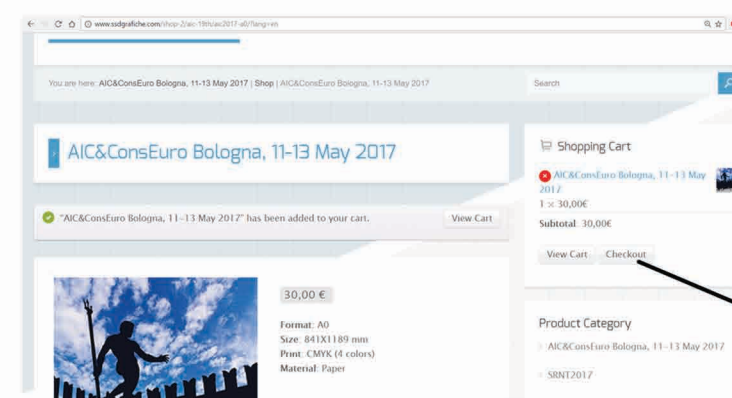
www.ssdgrafiche.com/shop-2/aic-19th/aic2017-a0/?lang=en

You are here: AIC&ConsEuro Bologna, 11-13 May 2017 | Shop | AIC&ConsEuro Bologna, 11-13 May 2017

Search

AIC&ConsEuro Bologna, 11-13 May 2017

"AIC&ConsEuro Bologna, 11–13 May 2017" has been added to your cart.

View Cart

30,00 €

Format: A0
Size: 841X1189 mm
Print: CMYK (4 colors)
Material: Paper

Shopping Cart

AIC&ConsEuro Bologna, 11–13 May 2017
1 × 30,00€

Subtotal: 30,00€

View Cart
Checkout

Product Category

AIC&ConsEuro Bologna, 11–13 May 2017

SRNT2017